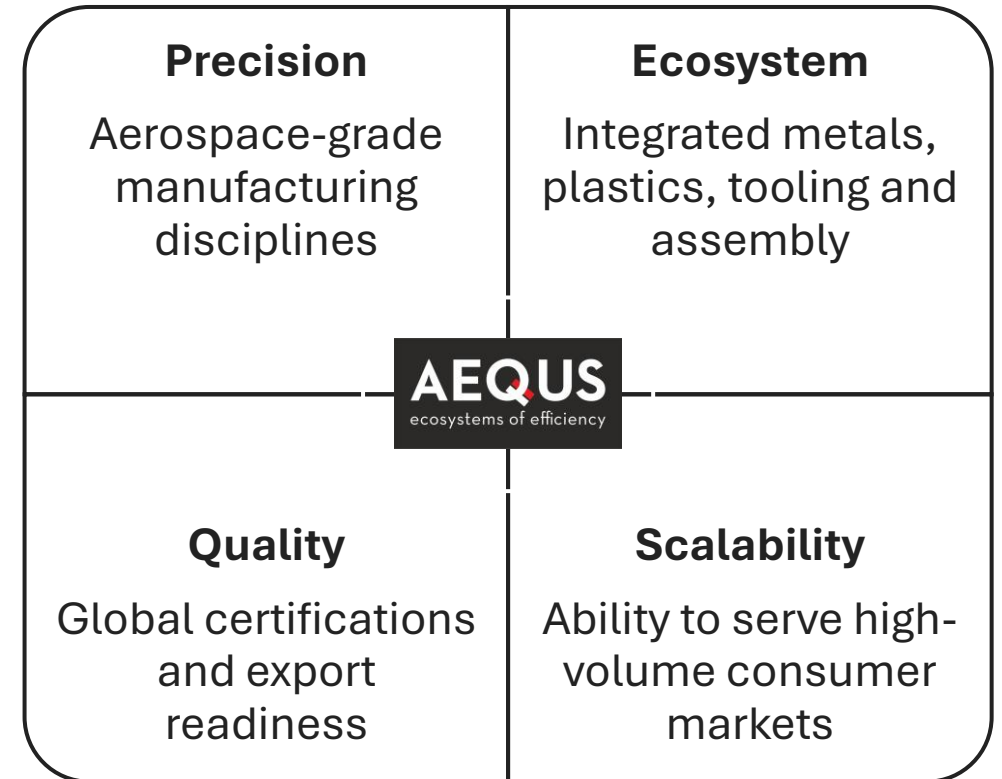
Precision

Aerospace-grade manufacturing disciplines

Ecosystem

Integrated metals, plastics, tooling and assembly

AEQUS
ecosystems of efficiency

Quality

Global certifications and export readiness

Scalability

Ability to serve high-volume consumer markets